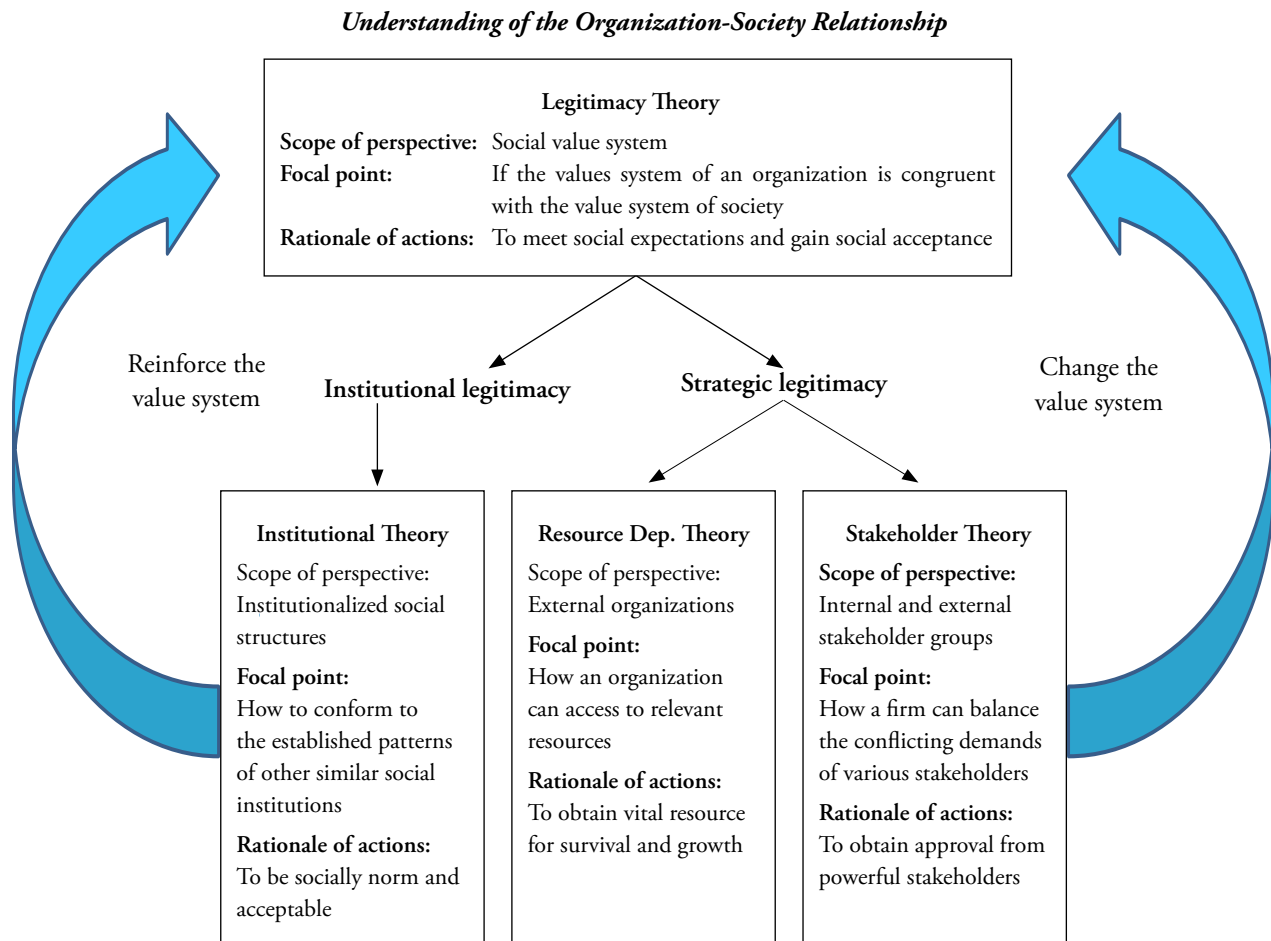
Understanding of the Organization-Society Relationship

Legitimacy Theory
Scope of perspective: Social value system
Focal point: If the values system of an organization is congruent with the value system of society
Rationale of actions: To meet social expectations and gain social acceptance

Reinforce the value system

Institutional legitimacy

Strategic legitimacy

Change the value system

Institutional Theory
Scope of perspective: Institutionalized social structures
Focal point:
How to conform to the established patterns of other similar social institutions
Rationale of actions:
To be socially norm and acceptable

Resource Dep. Theory
Scope of perspective: External organizations
Focal point:
How an organization can access to relevant resources
Rationale of actions:
To obtain vital resource for survival and growth

Stakeholder Theory
Scope of perspective:
Internal and external stakeholder groups
Focal point:
How a firm can balance the conflicting demands of various stakeholders
Rationale of actions:
To obtain approval from powerful stakeholders